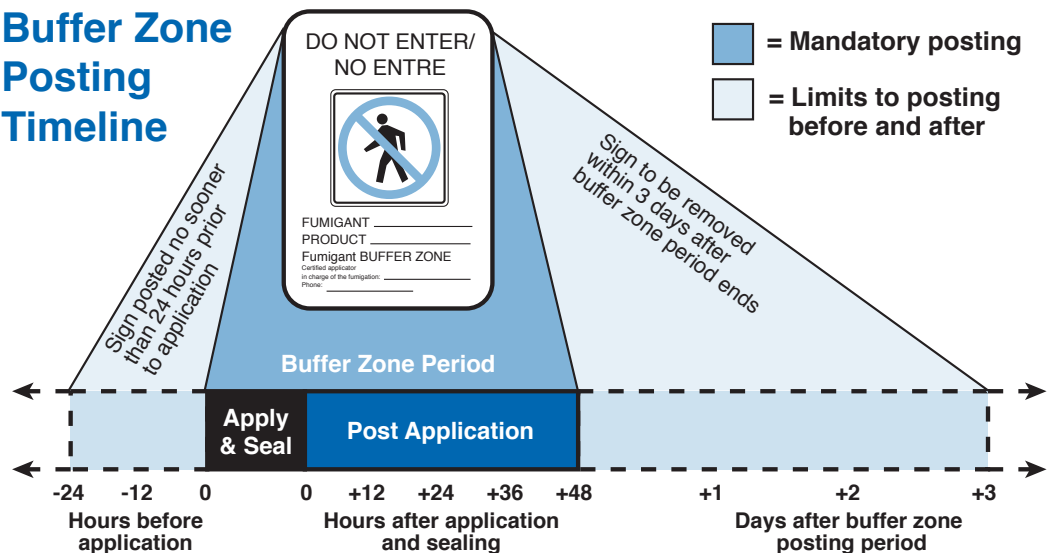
Buffer Zone Posting Timeline

DO NOT ENTER/ NO ENTRE

FUMIGANT
PRODUCT
Fumigant BUFFER ZONE
Certified applicator in charge of the fumigation:
Phone:

= Mandatory posting

= Limits to posting before and after

Sign posted no sooner than 24 hours prior to application

Sign to be removed within 3 days after buffer zone period ends

Buffer Zone Period

Apply & Seal

Post Application

-24 -12 0
Hours before application

0 +12 +24 +36 +48
Hours after application and sealing

+1 +2 +3
Days after buffer zone posting period